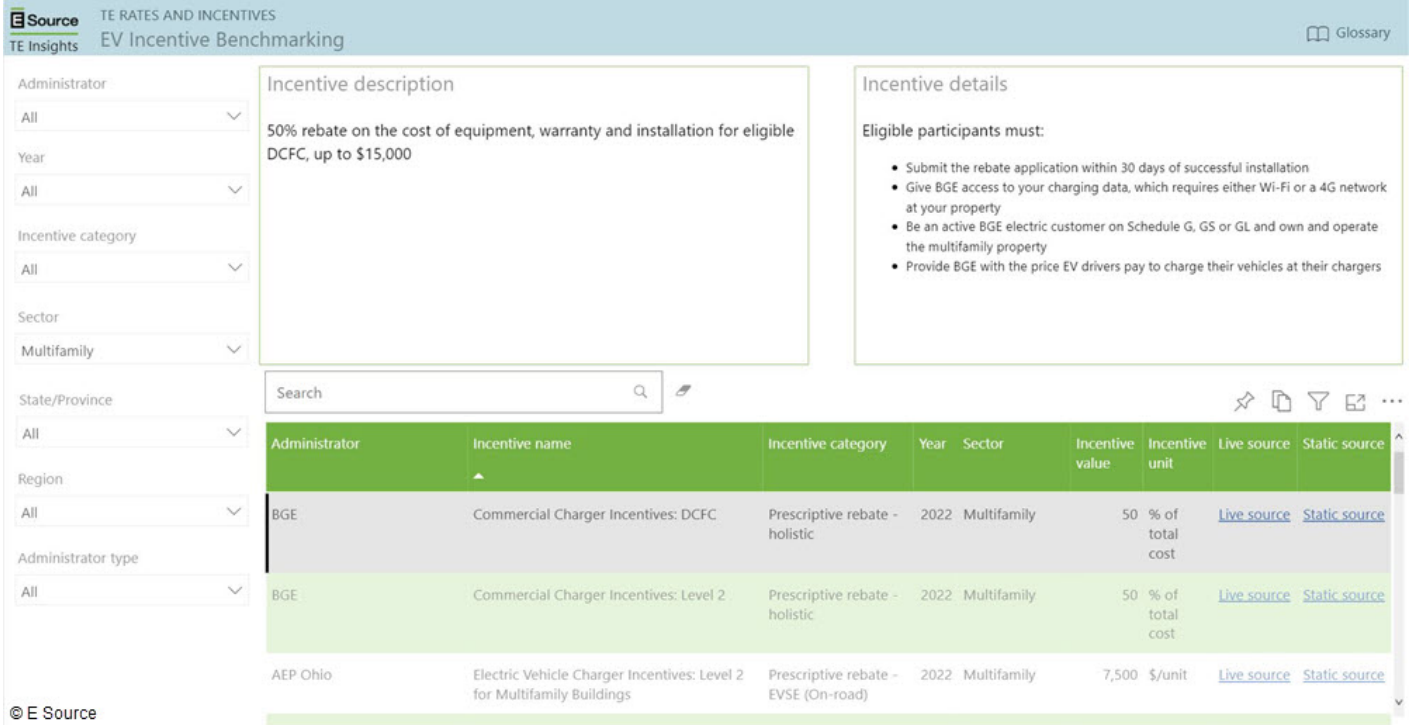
E Source
TE Insights
TE RATES AND INCENTIVES
EV Incentive Benchmarking

Glossary

Administrator
All
Year
All
Incentive category
All
Sector
Multifamily
State/Province
All
Region
All
Administrator type
All

Incentive description

50% rebate on the cost of equipment, warranty and installation for eligible DCFC, up to $15,000

Incentive details

Eligible participants must:

- Submit the rebate application within 30 days of successful installation
- Give BGE access to your charging data, which requires either Wi-Fi or a 4G network at your property
- Be an active BGE electric customer on Schedule G, GS or GL and own and operate the multifamily property
- Provide BGE with the price EV drivers pay to charge their vehicles at their chargers

Search

| Administrator | Incentive name | Incentive category | Year | Sector | Incentive value | Incentive unit | Live source | Static source |
|---|---|---|---|---|---|---|---|---|
| BGE | Commercial Charger Incentives: DCFC | Prescriptive rebate - holistic | 2022 | Multifamily | 50 | % of total cost | Live source | Static source |
| BGE | Commercial Charger Incentives: Level 2 | Prescriptive rebate - holistic | 2022 | Multifamily | 50 | % of total cost | Live source | Static source |
| AEP Ohio | Electric Vehicle Charger Incentives: Level 2 for Multifamily Buildings | Prescriptive rebate - EVSE (On-road) | 2022 | Multifamily | 7,500 | $/unit | Live source | Static source |

© E Source